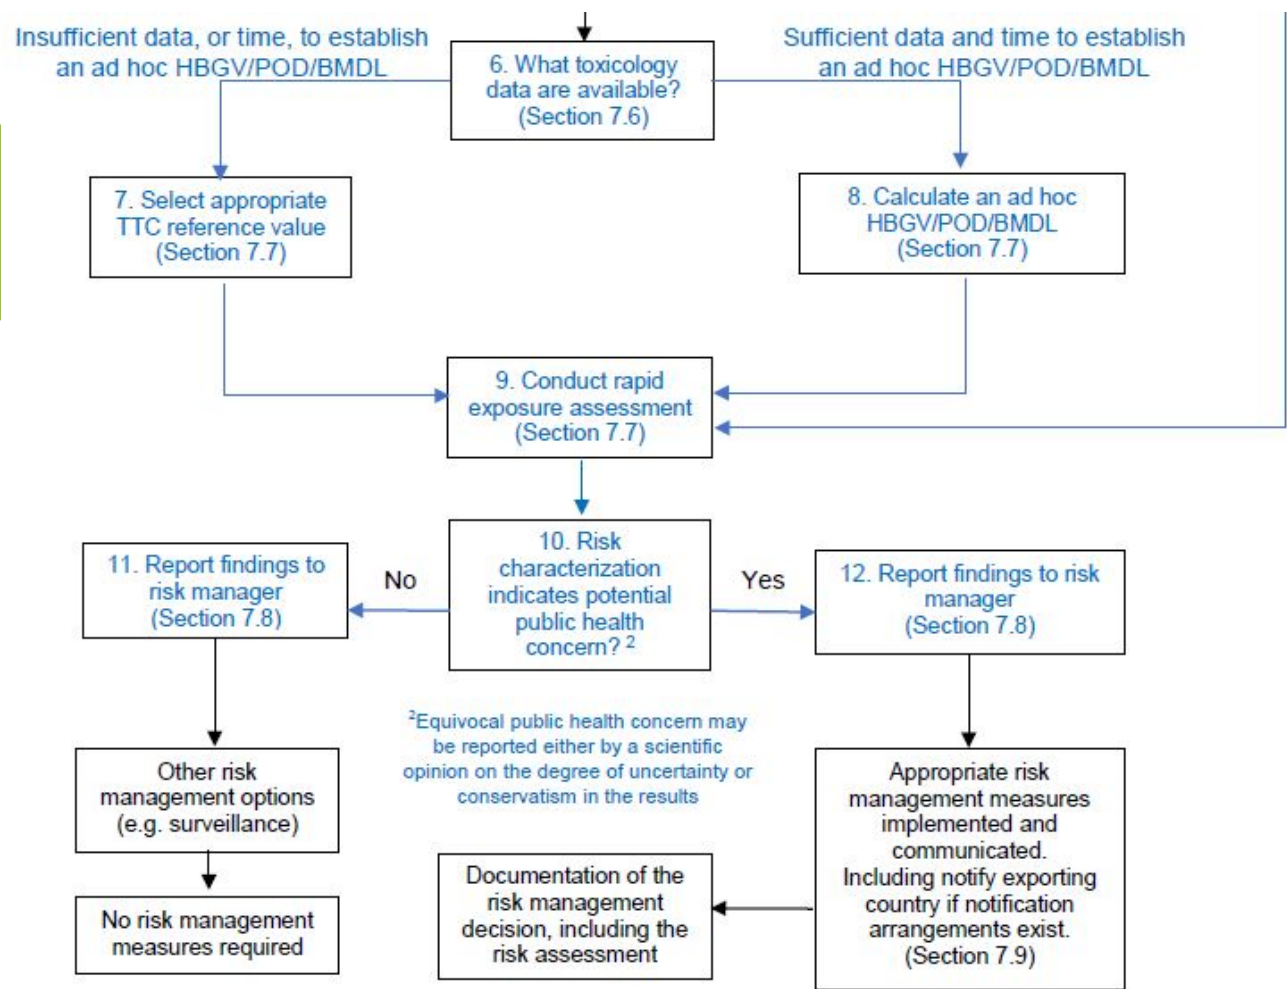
Insufficient data, or time, to establish an ad hoc HBGV/POD/BMDL

6. What toxicology data are available? (Section 7.6)

Sufficient data and time to establish an ad hoc HBGV/POD/BMDL

7. Select appropriate TTC reference value (Section 7.7)

8. Calculate an ad hoc HBGV/POD/BMDL (Section 7.7)

9. Conduct rapid exposure assessment (Section 7.7)

11. Report findings to risk manager (Section 7.8)

No

10. Risk characterization indicates potential public health concern? $^2$

Yes

12. Report findings to risk manager (Section 7.8)

$^2$Equivocal public health concern may be reported either by a scientific opinion on the degree of uncertainty or conservatism in the results

Other risk management options (e.g. surveillance)

No risk management measures required

Documentation of the risk management decision, including the risk assessment

Appropriate risk management measures implemented and communicated. Including notify exporting country if notification arrangements exist. (Section 7.9)